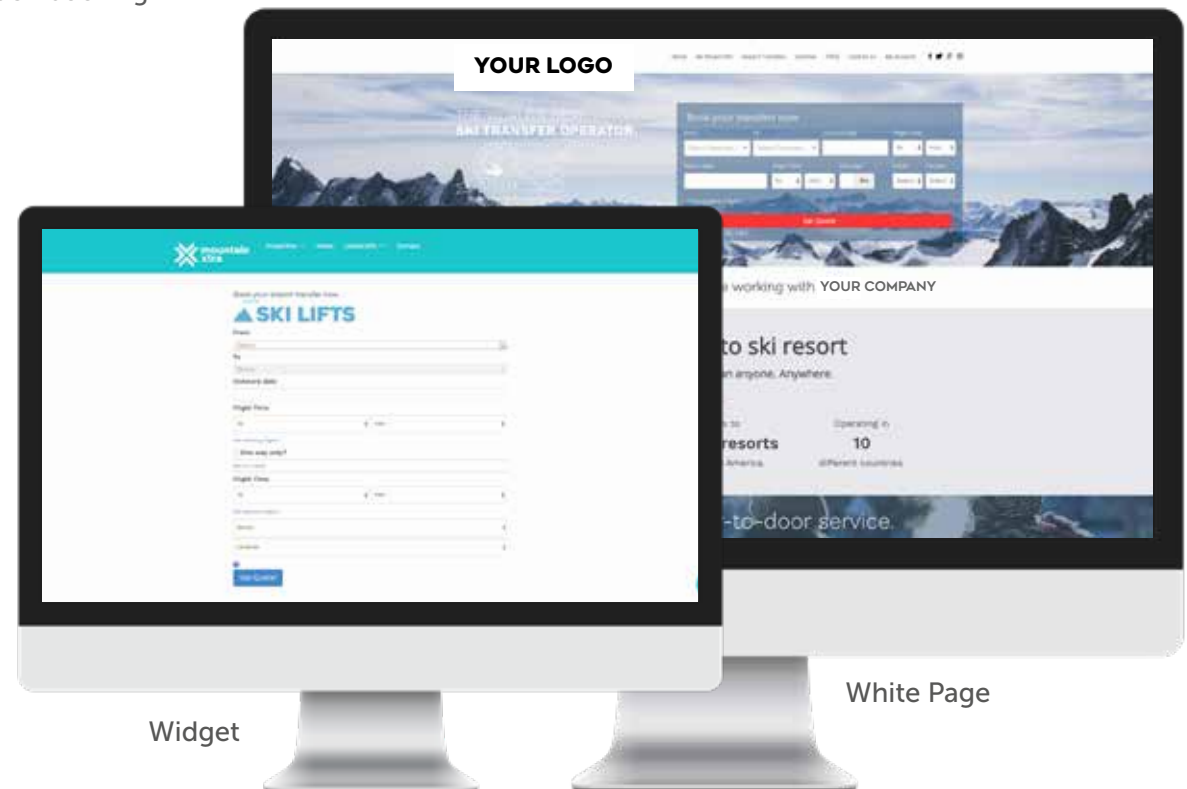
YOUR LOGO

SKI TRANSFER OPERATOR

Book your transfer now

Get Quote

working with YOUR COMPANY

to ski resort

an anyone. Anywhere.

resorts

Operating in

10

different countries

-to-door service.

mountain xtra

Book your airport transfer now

SKI LIFTS

From

To

Outbound date

Flight Time

One way only?

Flight Time

Get Quote

White Page

Widget